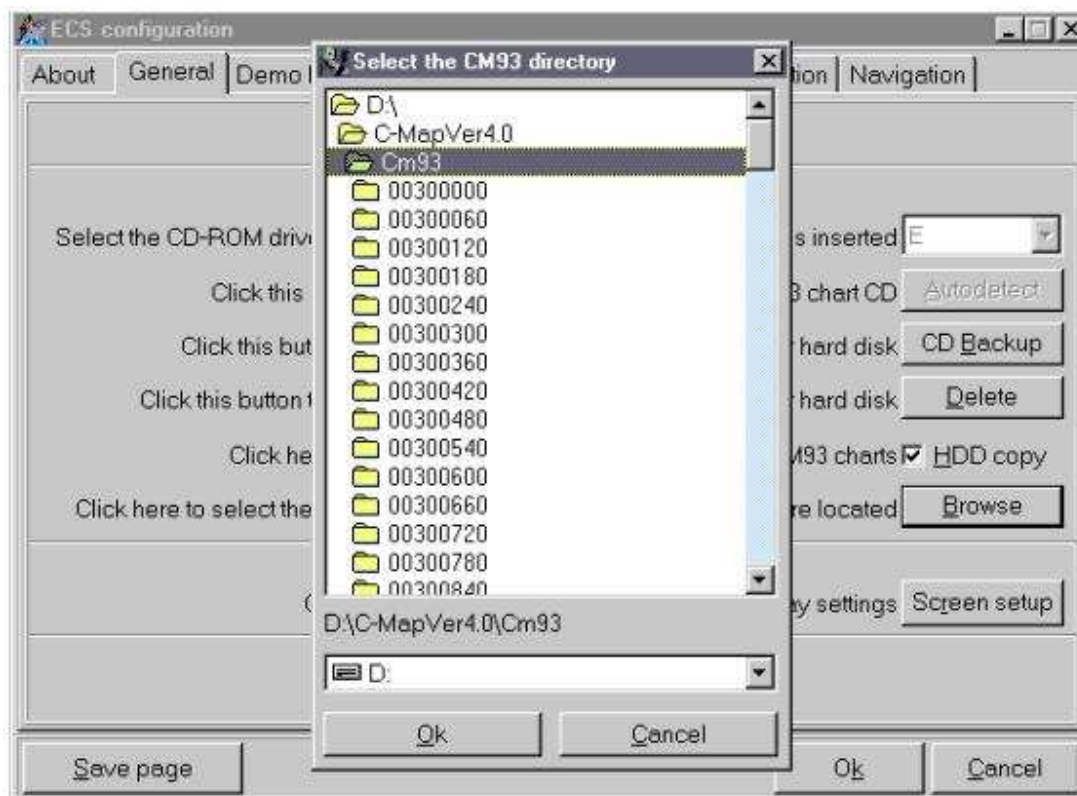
ECS configuration

About | General | Demo | tion | Navigation

Select the CD-ROM driv s inserted E

Click this 3 chart CD Autodetect

Click this but hard disk CD Backup

Click this button t hard disk Delete

Click he 193 charts ☑ HDD copy

Click here to select the re located Browse

( ay settings Screen setup

Save page

Ok

Cancel

Select the CM93 directory

D:\

C-MapVer4.0

Cm93

00300000

00300060

00300120

00300180

00300240

00300300

00300360

00300420

00300480

00300540

00300600

00300660

00300720

00300780

00300840

D:\C-MapVer4.0\Cm93

D:

Ok

Cancel